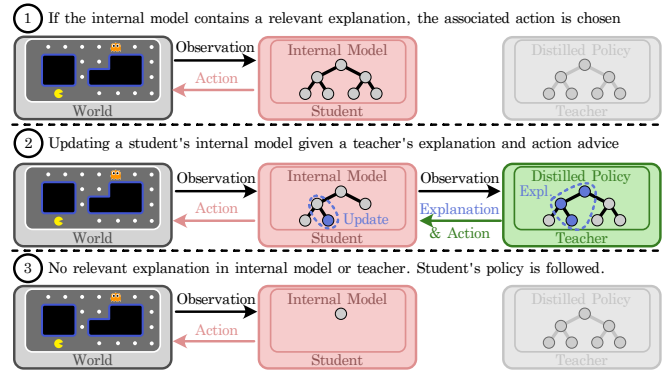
1 If the internal model contains a relevant explanation, the associated action is chosen

World
Observation
Action
Internal Model
Student
Distilled Policy
Teacher

2 Updating a student's internal model given a teacher's explanation and action advice

World
Observation
Action
Internal Model
Update
Student
Observation
Explanation & Action
Distilled Policy
Expl.
Teacher

3 No relevant explanation in internal model or teacher. Student's policy is followed.

World
Observation
Action
Internal Model
Student
Distilled Policy
Teacher